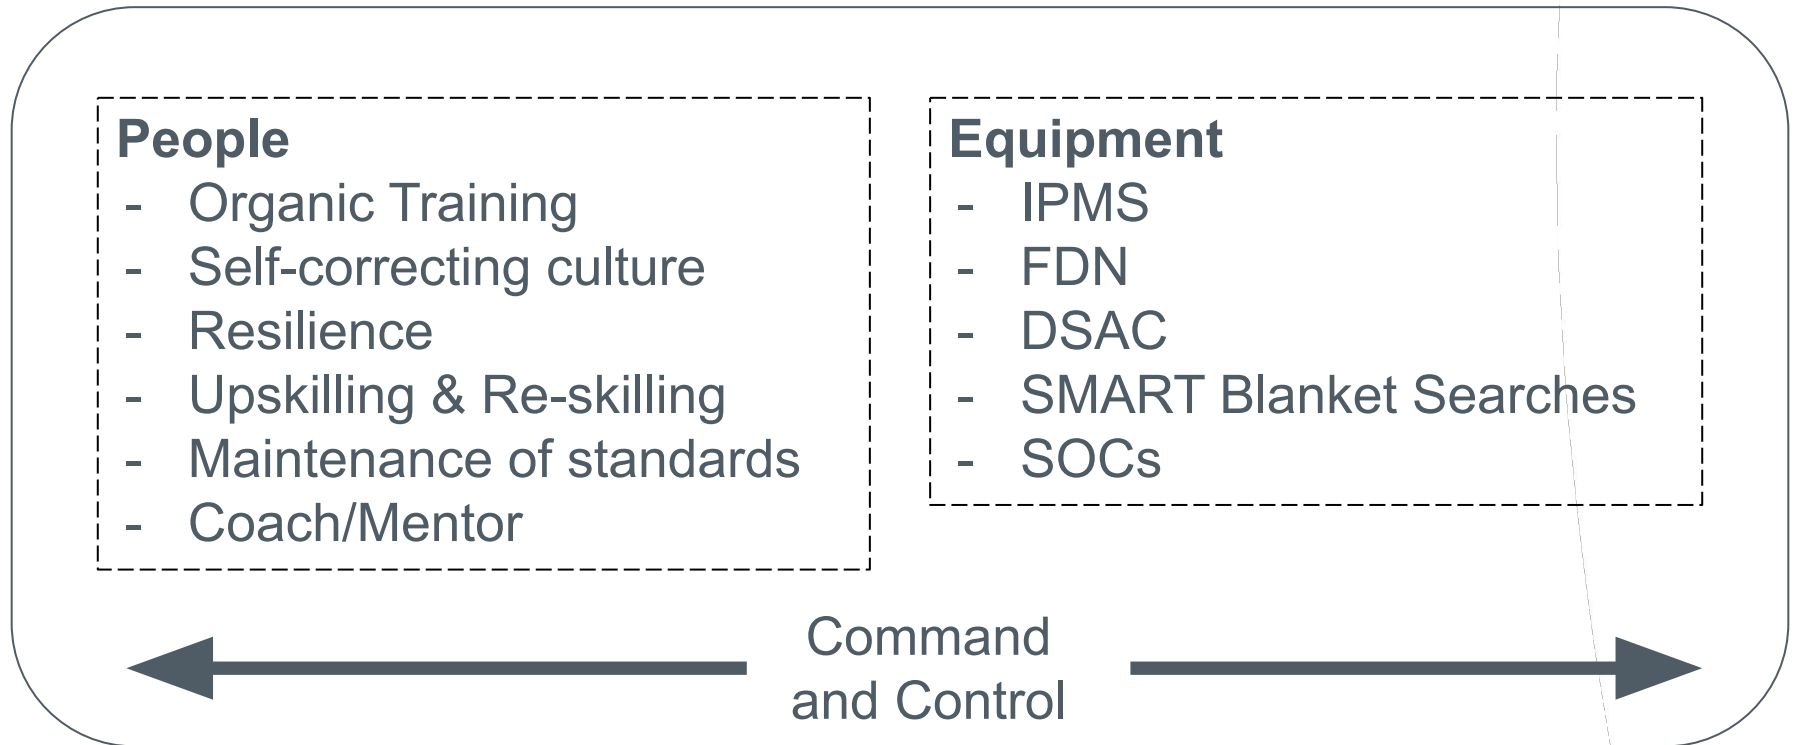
People
- Organic Training
- Self-correcting culture
- Resilience
- Upskilling & Re-skilling
- Maintenance of standards
- Coach/Mentor

Equipment
- IPMS
- FDN
- DSAC
- SMART Blanket Searches
- SOCs

Command and Control